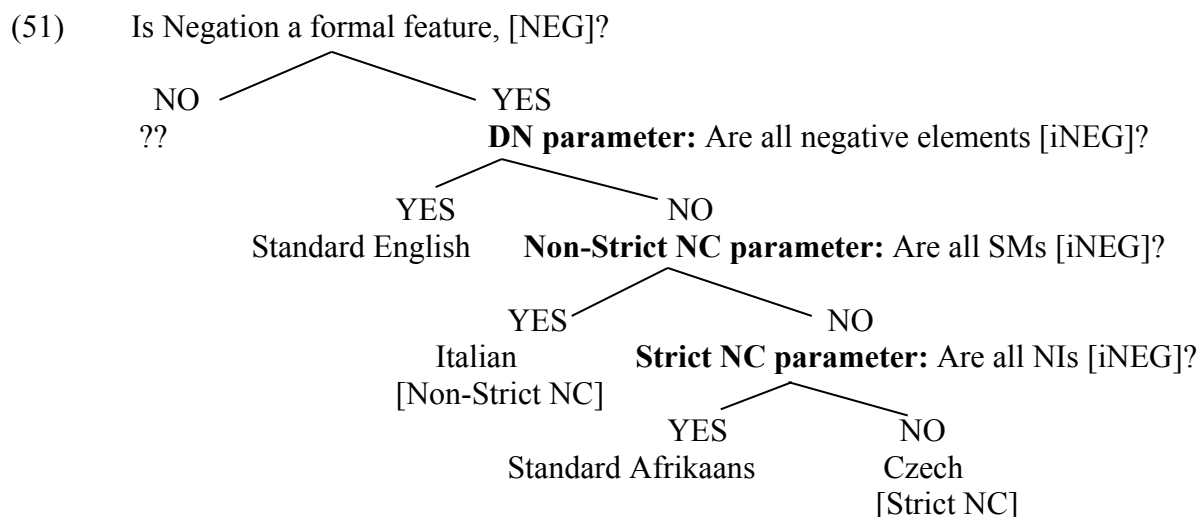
(51) Is Negation a formal feature, [NEG]?

NO
??

YES
**DN parameter:** Are all negative elements [iNEG]?

YES
Standard English

NO
**Non-Strict NC parameter:** Are all SMs [iNEG]?

YES
Italian
[Non-Strict NC]

NO
**Strict NC parameter:** Are all NIs [iNEG]?

YES
Standard Afrikaans

NO
Czech
[Strict NC]